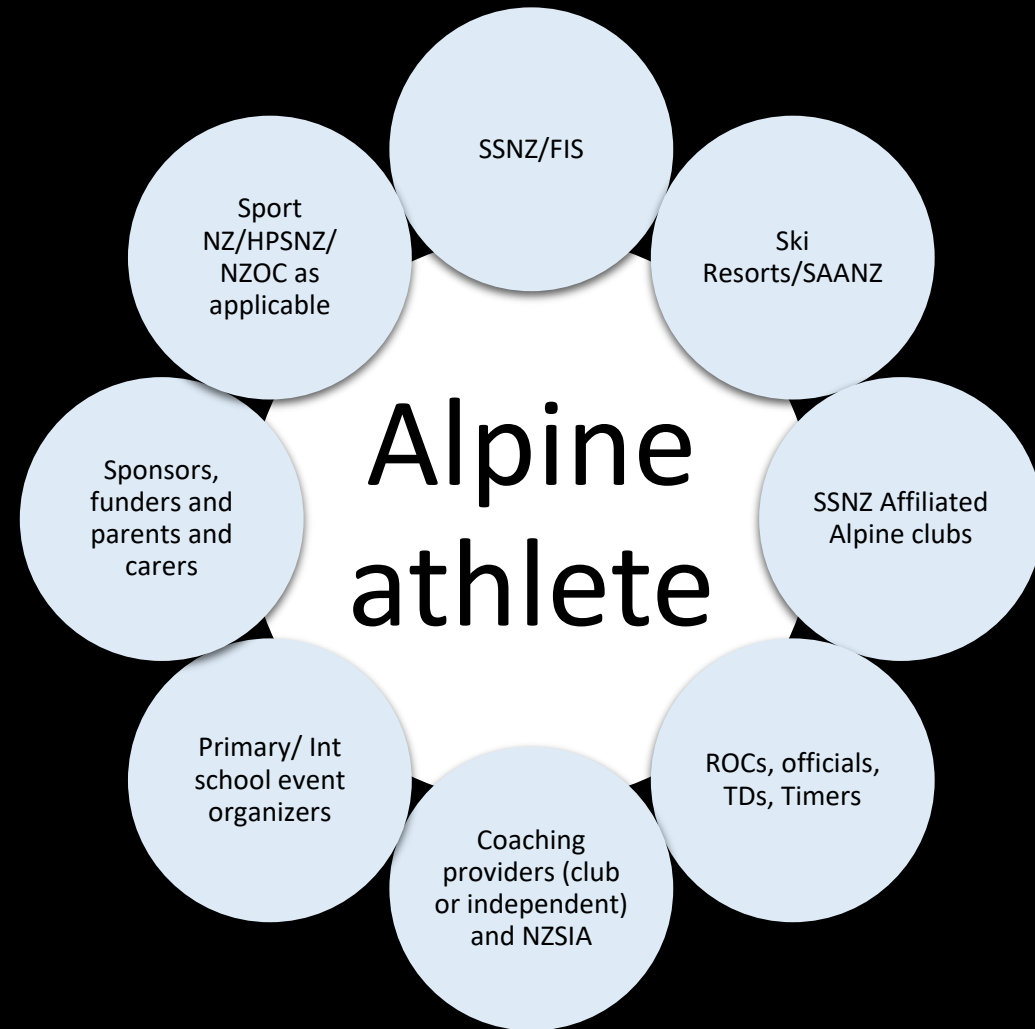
Alpine athlete

SSNZ/FIS

Ski Resorts/SAANZ

SSNZ Affiliated Alpine clubs

ROCs, officials, TDs, Timers

Coaching providers (club or independent) and NZSIA

Primary/ Int school event organizers

Sponsors, funders and parents and carers

Sport NZ/HPSNZ/ NZOC as applicable